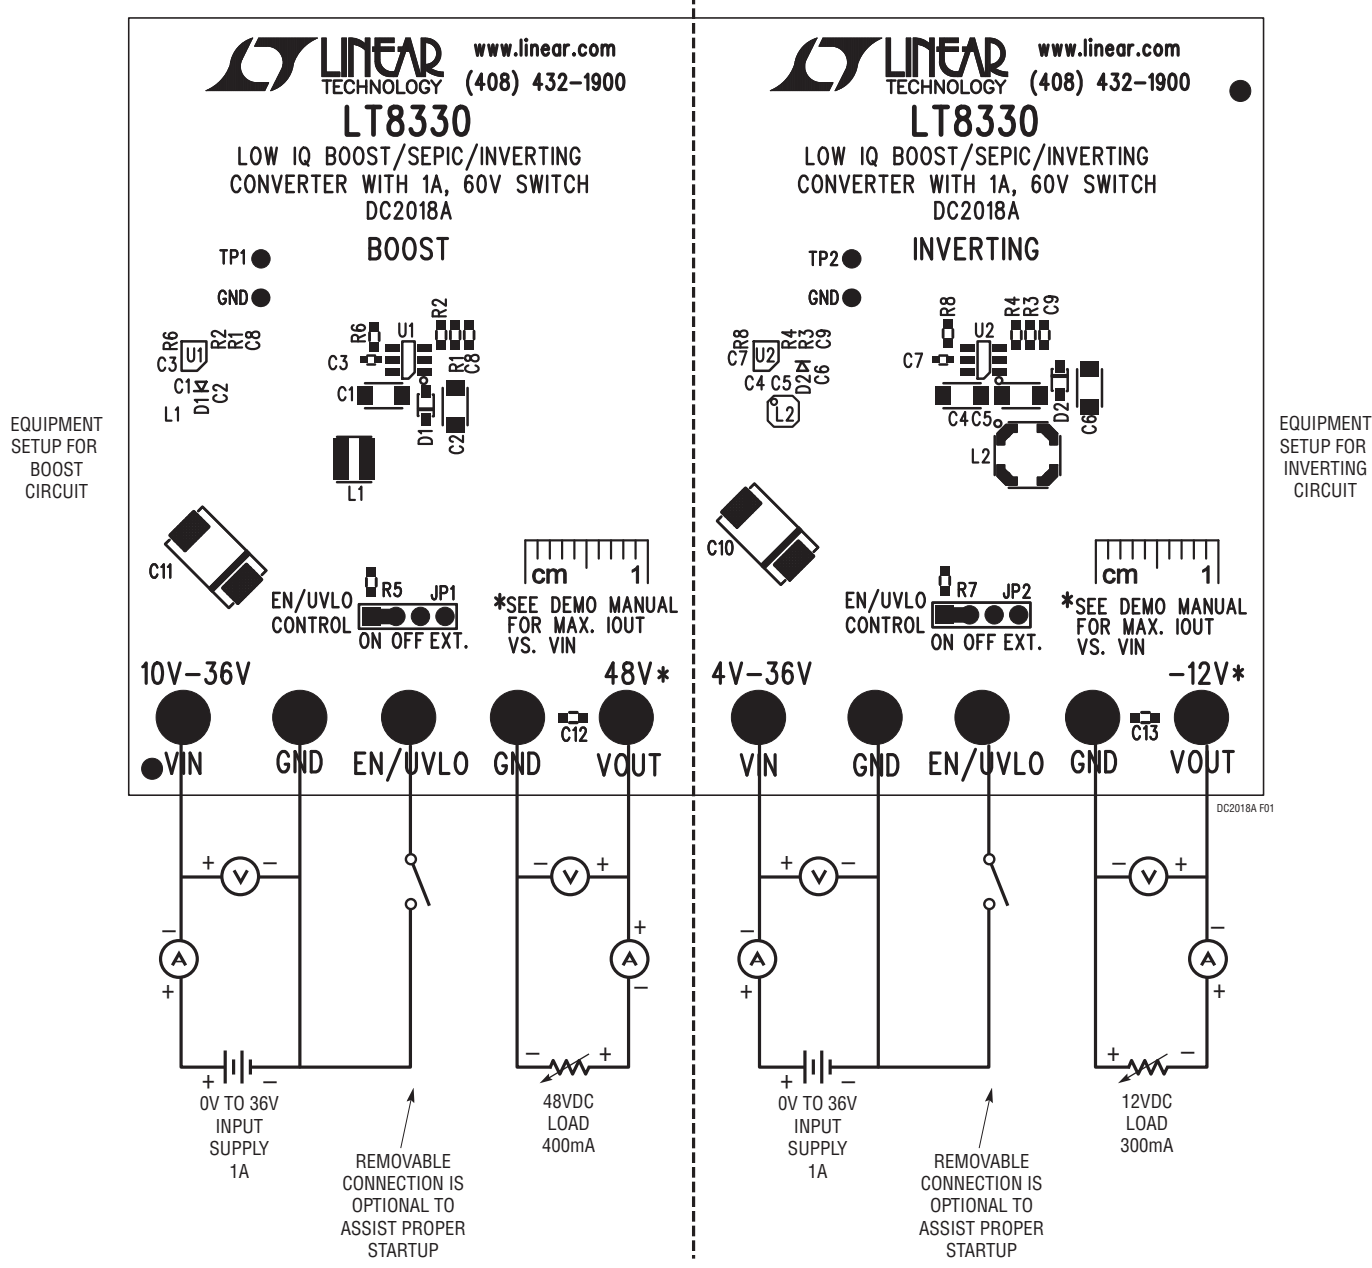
LINEAR TECHNOLOGY www.linear.com (408) 432-1900
LT8330
LOW IQ BOOST/SEPIC/INVERTING CONVERTER WITH 1A, 60V SWITCH
DC2018A
BOOST

TP1
GND
R6 R2 R1 C8
C3 U1
C1 C2
L1 D1
R6 U1 R2
C3
R1 C8
C1
D1 C2
L1
C11
EN/UVLO CONTROL
R5 JP1
ON OFF EXT.
cm 1
*SEE DEMO MANUAL FOR MAX. IOUT VS. VIN
10V–36V
48V*
C12
VIN GND EN/UVLO GND VOUT

EQUIPMENT SETUP FOR BOOST CIRCUIT

+ V –
– A +
– V +
+ A –
+ –
0V TO 36V INPUT SUPPLY 1A
– +
48VDC LOAD 400mA
REMOVABLE CONNECTION IS OPTIONAL TO ASSIST PROPER STARTUP

LINEAR TECHNOLOGY www.linear.com (408) 432-1900
LT8330
LOW IQ BOOST/SEPIC/INVERTING CONVERTER WITH 1A, 60V SWITCH
DC2018A
INVERTING

TP2
GND
C7 R8 U2 R4 R3 C9
C4 C5 D2 C6
L2
R8 R4 R3 C9
C7 U2
D2 C6
C4 C5
L2
C10
EN/UVLO CONTROL
R7 JP2
ON OFF EXT.
cm 1
*SEE DEMO MANUAL FOR MAX. IOUT VS. VIN
4V–36V
–12V*
C13
VIN GND EN/UVLO GND VOUT
DC2018A F01

EQUIPMENT SETUP FOR INVERTING CIRCUIT

+ V –
– A +
– V +
– A +
+ –
0V TO 36V INPUT SUPPLY 1A
+ –
12VDC LOAD 300mA
REMOVABLE CONNECTION IS OPTIONAL TO ASSIST PROPER STARTUP